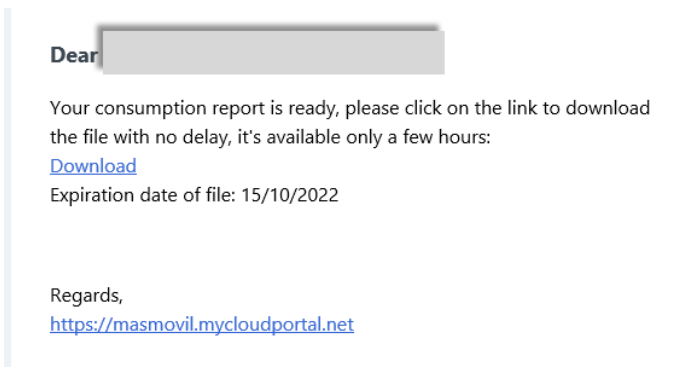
Dear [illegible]

Your consumption report is ready, please click on the link to download the file with no delay, it's available only a few hours:
Download
Expiration date of file: 15/10/2022

Regards,
https://masmovil.mycloudportal.net